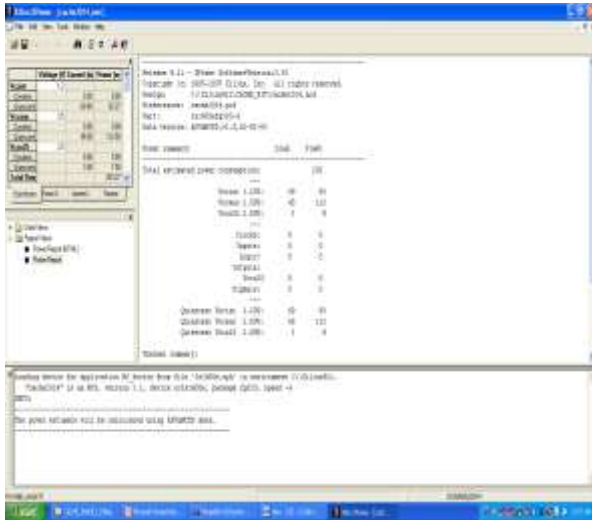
XPower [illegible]

File Edit View Tools Window Help

Voltage (V) Current (by Power (w)

Release 9.1i - XPower SoftwareVersion:J.33
Copyright (c) 1995-2007 Xilinx, Inc. All rights reserved.
Design: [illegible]
Preferences: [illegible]
Part: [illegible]
Data version: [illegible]

Power summary: I(mA) P(mW)

Total estimated power consumption: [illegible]

Vccint 1.20V: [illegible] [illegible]
Vccaux 2.50V: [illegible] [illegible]
Vcco25 2.50V: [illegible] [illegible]

Clocks: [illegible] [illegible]
Inputs: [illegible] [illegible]
Logic: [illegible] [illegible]
Outputs:
Vcco25: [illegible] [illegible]
Signals: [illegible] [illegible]

Quiescent Vccint 1.20V: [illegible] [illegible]
Quiescent Vccaux 2.50V: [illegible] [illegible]
Quiescent Vcco25 2.50V: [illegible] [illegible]

Thermal summary:

Loading device for application Rf_Device from file '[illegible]' in environment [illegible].
"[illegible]" is an NCD, version 3.1, device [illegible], package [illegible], speed -4
INFO:

The power estimate will be calculated using ADVANCED data.

start